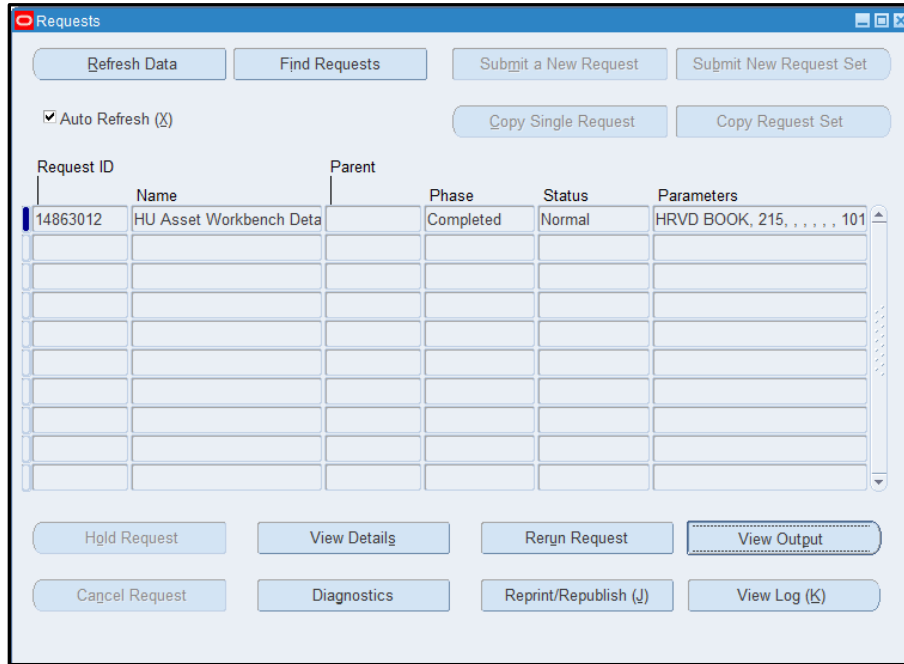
Requests

Refresh Data | Find Requests | Submit a New Request | Submit New Request Set

Auto Refresh (X)

Copy Single Request | Copy Request Set

| Request ID | Name | Parent | Phase | Status | Parameters |
|---|---|---|---|---|---|
| 14863012 | HU Asset Workbench Deta | | Completed | Normal | HRVD BOOK, 215, , , , , , 101 |
| | | | | | |
| | | | | | |
| | | | | | |
| | | | | | |
| | | | | | |
| | | | | | |
| | | | | | |
| | | | | | |
| | | | | | |

Hold Request | View Details | Rerun Request | View Output

Cancel Request | Diagnostics | Reprint/Republish (J) | View Log (K)